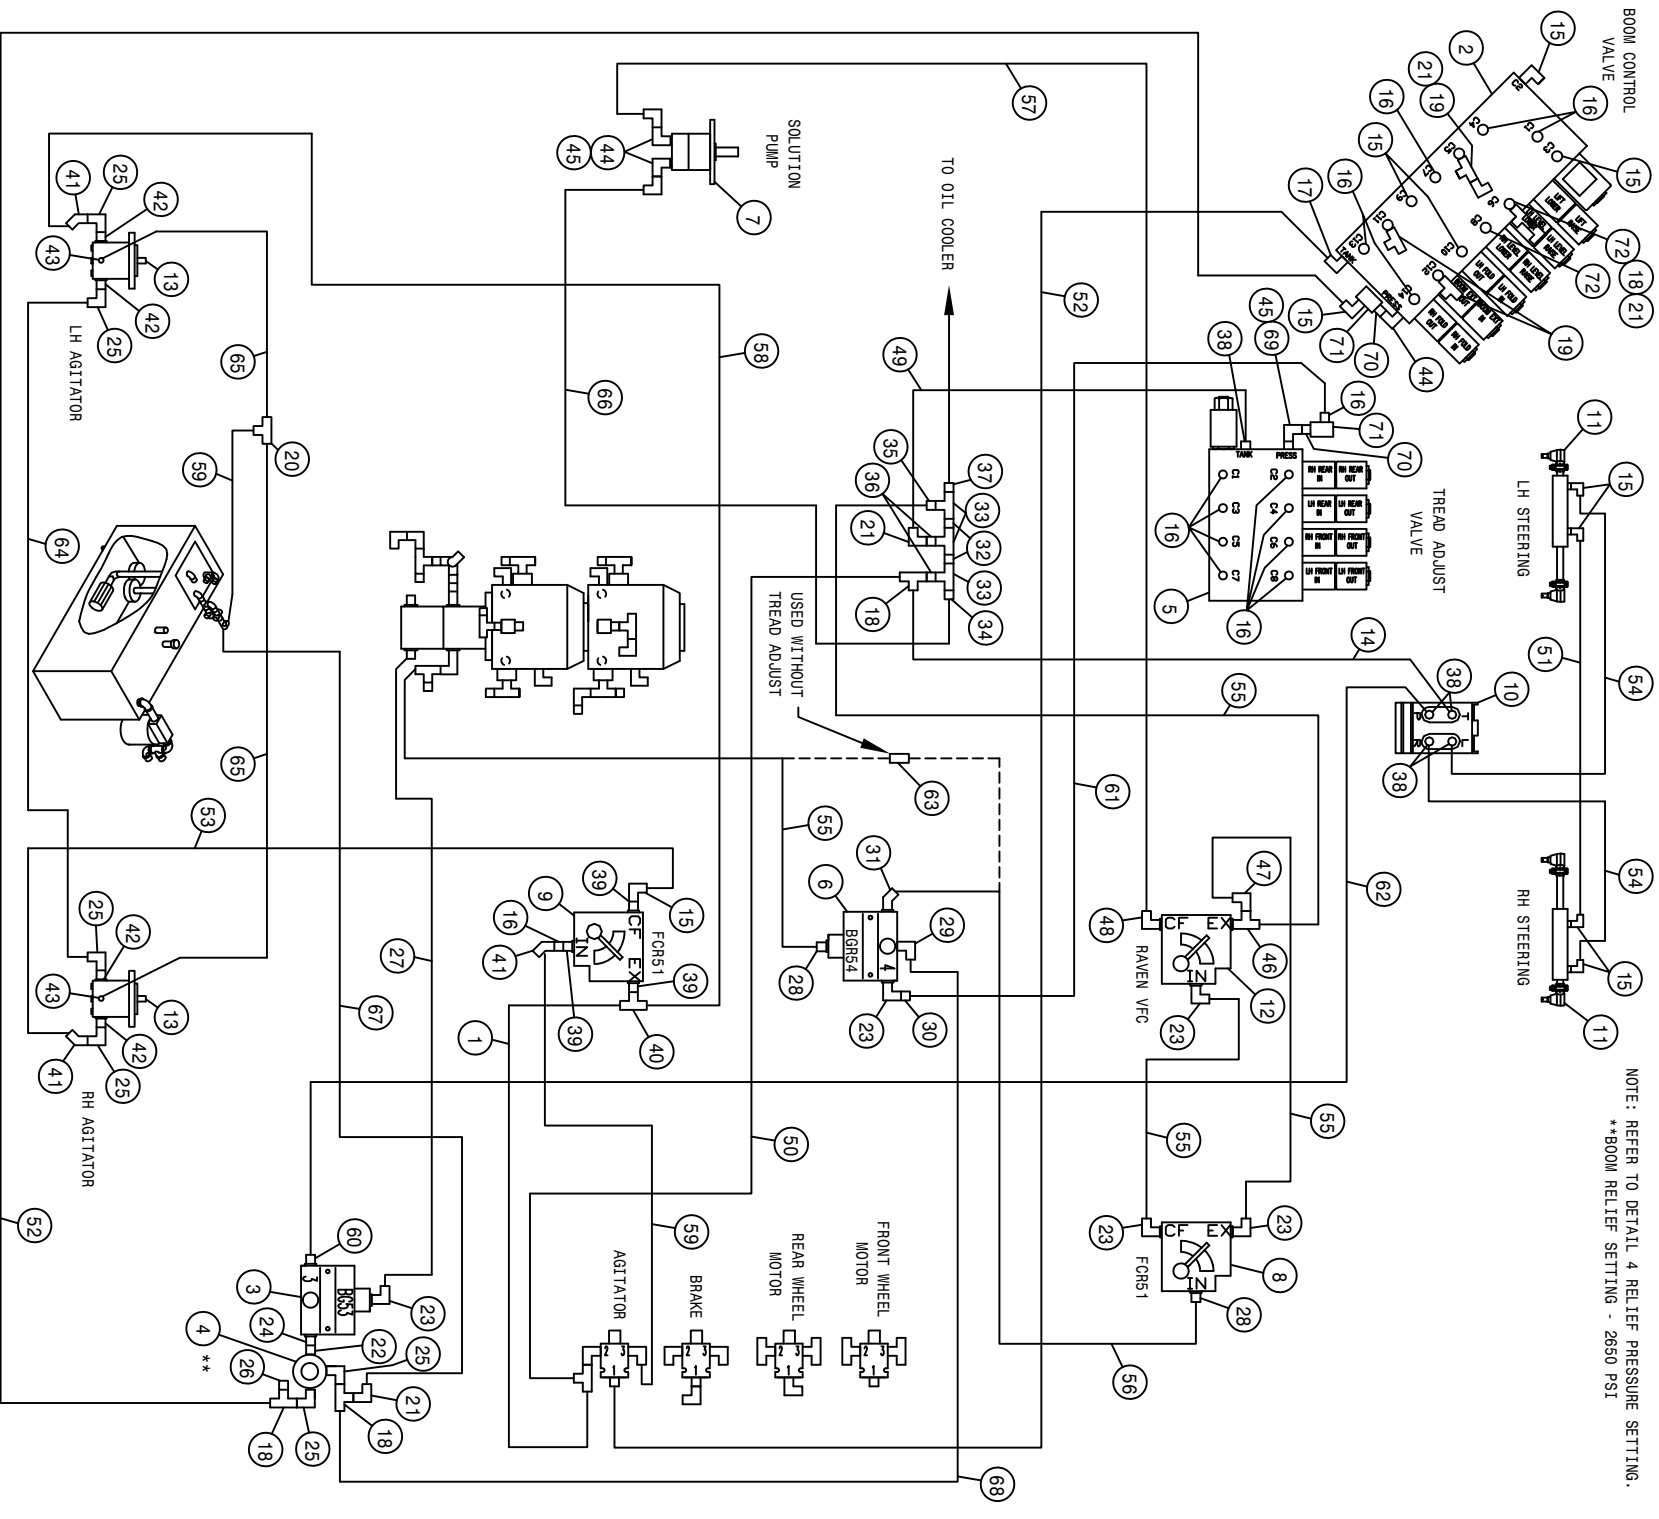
BOOM CONTROL VALVE

15
2
21
19
16
16
15
16
15
17
72
72
18
21
19
44
70
71
15
45
69
38
16
71
70

C2 C5 C3 C8 C1 C10 C13 C9 C4 C6
TANK
PRESS

TREAD ADJUST VALVE

TANK
PRESS
C1 C3 C5 C7
C2 C4 C6 C8
RH REAR IN
RH REAR OUT
LH REAR IN
LH REAR OUT
RH FRONT IN
RH FRONT OUT
LH FRONT IN
LH FRONT OUT

16
16
5

LH STEERING
11
15

RH STEERING
54
15
11
51
54
10
38
38

SOLUTION PUMP
45
44
7
57

TO OIL COOLER
52
49
35
37
36
33
21
32
33
18
34
14
58
66

LH AGITATOR
41
25
42
43
13
42
25
65
20
59
64
65
53

USED WITHOUT TREAD ADJUST
55
63
55
61
31
6
BGR54
29
28
23
30
9
39
15
16
FCR51
CF
IN
EX
41
39
39
40
1
27
67

RAVEN VFC
48
CF
EX
47
46
IN
12
23
62

RH AGITATOR
25
42
43
13
42
41
25

55
55
50
59
23
CF
EX
23
FCR51
IN
8
28
56

AGITATOR
BRAKE
REAR WHEEL MOTOR
FRONT WHEEL MOTOR

52
60
3
BG53
23
4
**
24
22
26
25
21
18
18
25
68

NOTE: REFER TO DETAIL 4 RELIEF PRESSURE SETTING.
**BOOM RELIEF SETTING - 2650 PSI